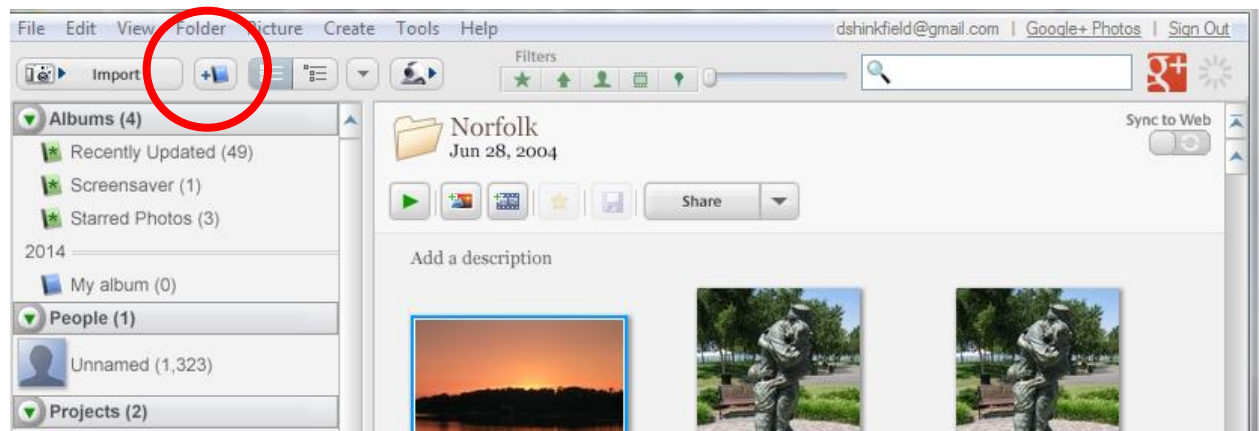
File Edit View Folder Picture Create Tools Help

dshinkfield@gmail.com | Google+ Photos | Sign Out

Import

Filters

Albums (4)

Recently Updated (49)

Screensaver (1)

Starred Photos (3)

2014

My album (0)

People (1)

Unnamed (1,323)

Projects (2)

Norfolk
Jun 28, 2004

Sync to Web

Share

Add a description